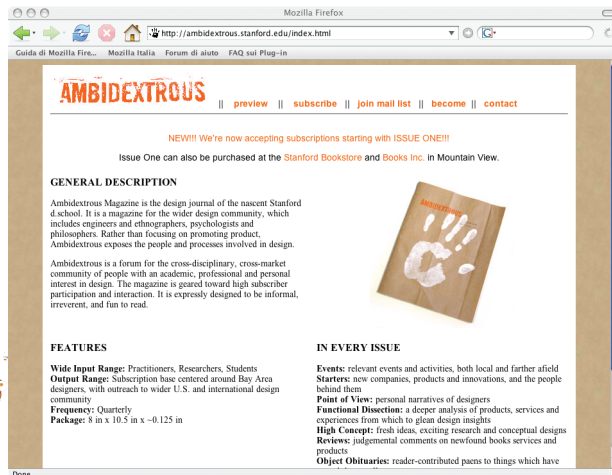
Mozilla Firefox

http://ambidextrous.stanford.edu/index.html

Guida di Mozilla Fire... Mozilla Italia Forum di aiuto FAQ sui Plug-in

AMBIDEXTROUS || preview || subscribe || join mail list || become || contact

NEW!!! We're now accepting subscriptions starting with ISSUE ONE!!!

Issue One can also be purchased at the Stanford Bookstore and Books Inc. in Mountain View.

GENERAL DESCRIPTION

Ambidextrous Magazine is the design journal of the nascent Stanford d.school. It is a magazine for the wider design community, which includes engineers and ethnographers, psychologists and philosophers. Rather than focusing on promoting product, Ambidextrous exposes the people and processes involved in design.

Ambidextrous is a forum for the cross-disciplinary, cross-market community of people with an academic, professional and personal interest in design. The magazine is geared toward high subscriber participation and interaction. It is expressly designed to be informal, irreverent, and fun to read.

AMBIDEXTROUS

FEATURES

Wide Input Range: Practitioners, Researchers, Students
Output Range: Subscription base centered around Bay Area designers, with outreach to wider U.S. and international design community
Frequency: Quarterly
Package: 8 in x 10.5 in x ~0.125 in

IN EVERY ISSUE

Events: relevant events and activities, both local and farther afield
Starters: new companies, products and innovations, and the people behind them
Point of View: personal narratives of designers
Functional Dissection: a deeper analysis of products, services and experiences from which to glean design insights
High Concept: fresh ideas, exciting research and conceptual designs
Reviews: judgemental comments on newfound books services and products
Object Obituaries: reader-contributed paens to things which have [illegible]

Done